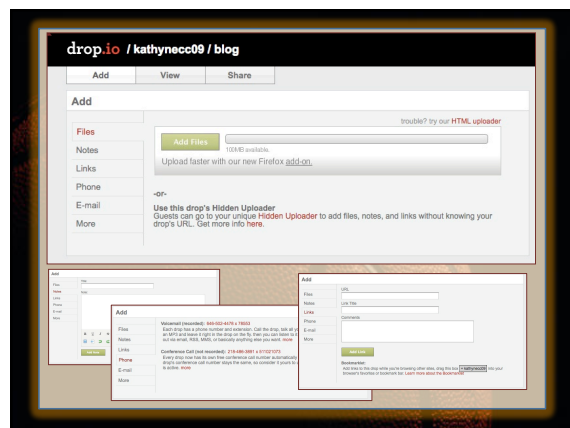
drop.io / kathynecc09 / blog

Add
View
Share

Add

trouble? try our HTML uploader

Files
Notes
Links
Phone
E-mail
More

Add Files
100MB available.
Upload faster with our new Firefox add-on.

-or-

Use this drop's Hidden Uploader
Guests can go to your unique Hidden Uploader to add files, notes, and links without knowing your drop's URL. Get more info here.

Add
Files
Notes
Links
Phone
E-mail
More
Add Note

Add
Files
Notes
Links
Phone
E-mail
More

Voicemail (recorded): 646-502-4570 x 16602
Each drop has a phone number and extension. Call the drop, talk at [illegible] an MP3 and leave it right in the drop on the fly. then you can listen to it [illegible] out via email, RSS, MMS, or basically anything else you want. more

Conference Call (not recorded): 218-486-3891 x 51123
Every drop now has its own free conference call number automatically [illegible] drop's conference call number stays the same, so consider it yours in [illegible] is active. more

Add
Files
Notes
Links
Phone
E-mail
More

URL
Link Title
Comments
Add Link

Bookmarklet:
Add links to this drop while you're browsing other sites, drag this box + kathynecc09 into your browser's favorites or bookmarks bar. Learn more about the Bookmarklet